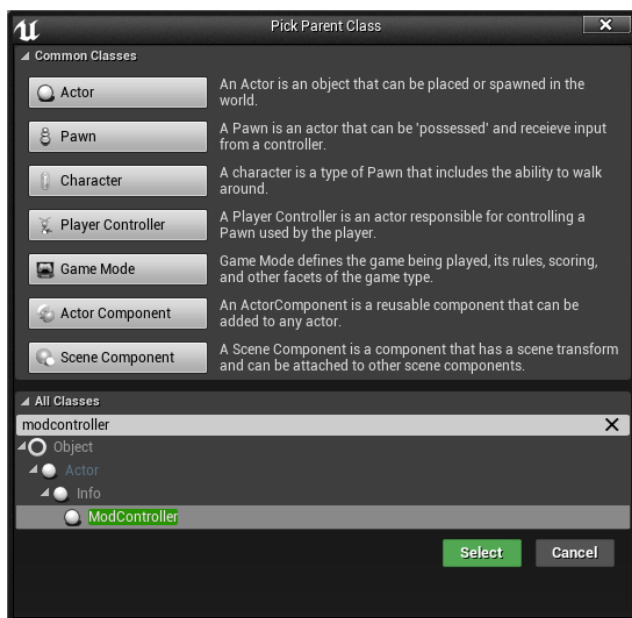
Pick Parent Class

Common Classes

Actor
An Actor is an object that can be placed or spawned in the world.

Pawn
A Pawn is an actor that can be 'possessed' and receieve input from a controller.

Character
A character is a type of Pawn that includes the ability to walk around.

Player Controller
A Player Controller is an actor responsible for controlling a Pawn used by the player.

Game Mode
Game Mode defines the game being played, its rules, scoring, and other facets of the game type.

Actor Component
An ActorComponent is a reusable component that can be added to any actor.

Scene Component
A Scene Component is a component that has a scene transform and can be attached to other scene components.

All Classes

modcontroller

Object
Actor
Info
ModController

Select
Cancel